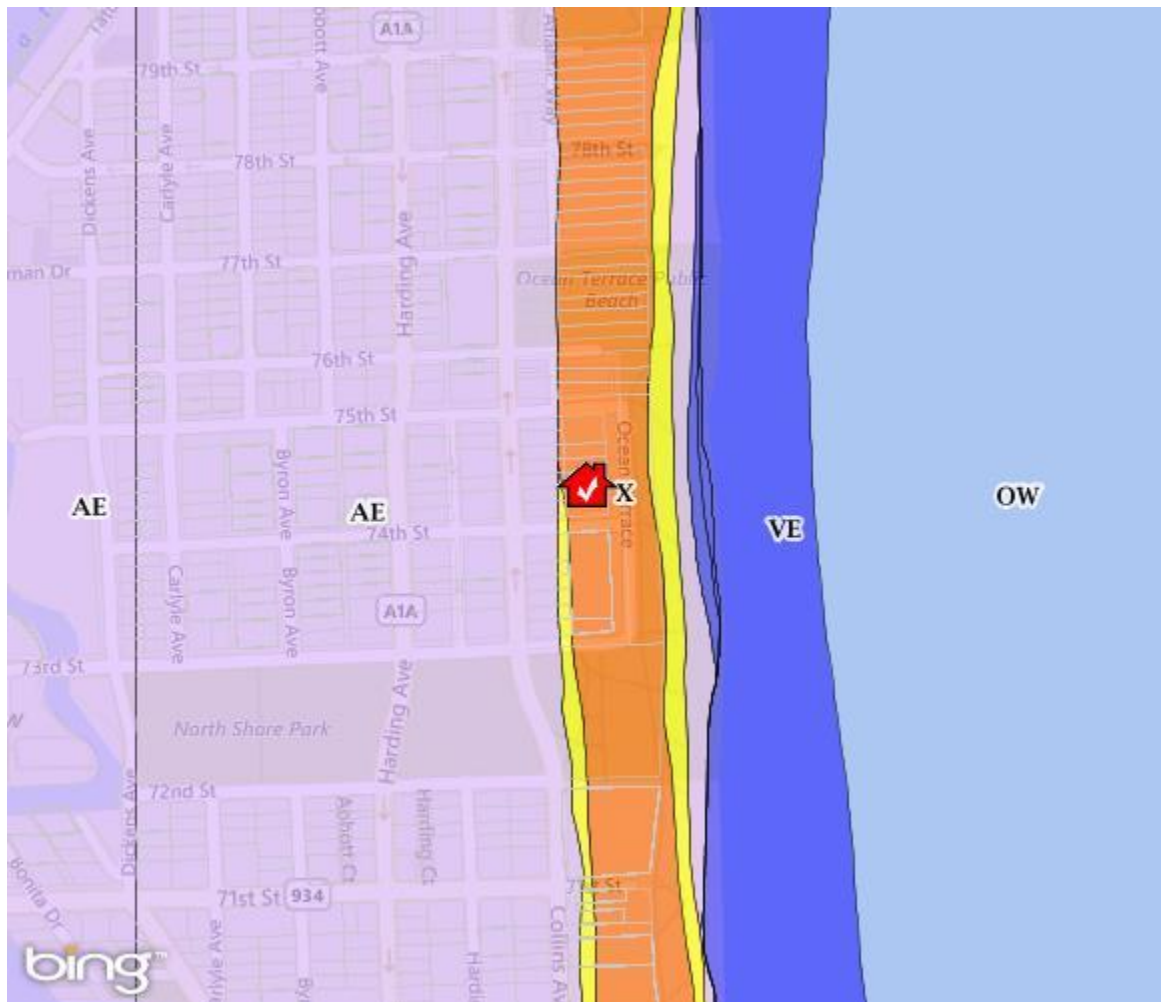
A1A
79th St
Abbott Ave
Dickens Ave
Carlyle Ave
78th St
78th St
Harding Ave
man Dr
77th St
Ocean Terrace Public Beach
76th St
75th St
Ocean Terrace
Byron Ave
AE
AE
X
VE
OW
74th St
Carlyle Ave
Byron Ave
A1A
73rd St
North Shore Park
Harding Ave
72nd St
Dickens Ave
Abbott Ct
Harding Ct
Bonita Dr
71st St
934
71st St
Carlyle Ave
Hardi
Collins Av
bing